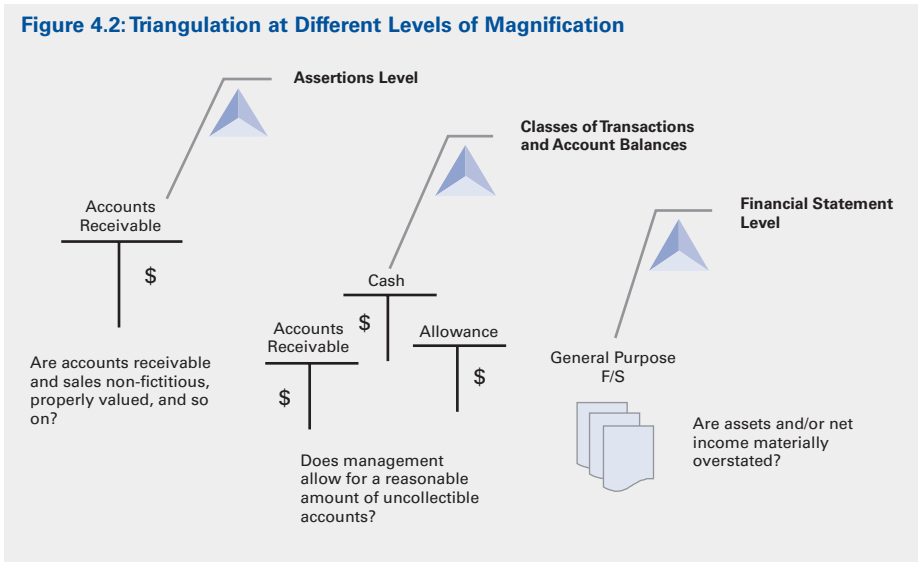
Figure 4.2: Triangulation at Different Levels of Magnification

Assertions Level

Accounts Receivable

$

Are accounts receivable and sales non-fictitious, properly valued, and so on?

Classes of Transactions and Account Balances

Cash

$

Accounts Receivable

$

Allowance

$

Does management allow for a reasonable amount of uncollectible accounts?

Financial Statement Level

General Purpose F/S

Are assets and/or net income materially overstated?